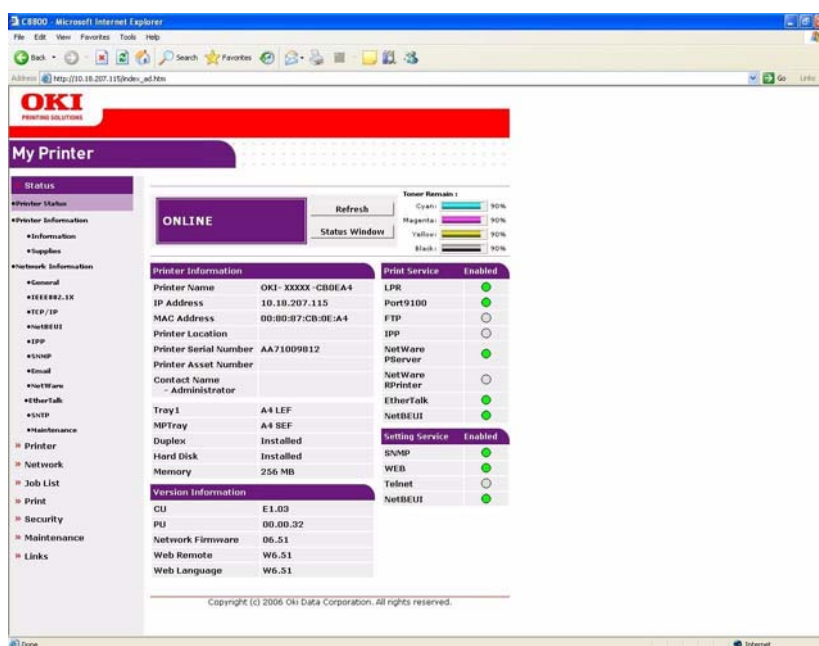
C8800 - Microsoft Internet Explorer

File Edit View Favorites Tools Help

Back Search Favorites

Address http://10.18.207.115/index_ad.htm

Go Links

OKI
PRINTING SOLUTIONS

My Printer

Status
•Printer Status
•Printer Information
•Information
•Supplies
•Network Information
•General
•IEEE802.1X
•TCP/IP
•NetBEUI
•IPP
•SNMP
•Email
•NetWare
•EtherTalk
•SNTP
•Maintenance
» Printer
» Network
» Job List
» Print
» Security
» Maintenance
» Links

ONLINE

Refresh

Status Window

Toner Remain :
Cyan: 90%
Magenta: 90%
Yellow: 90%
Black: 90%

| Printer Information | |
|---|---|
| Printer Name | OKI- XXXXX -CB0EA4 |
| IP Address | 10.18.207.115 |
| MAC Address | 00:80:87:CB:0E:A4 |
| Printer Location | |
| Printer Serial Number | AA71009812 |
| Printer Asset Number | |
| Contact Name - Administrator | |
| Tray1 | A4 LEF |
| MPTray | A4 SEF |
| Duplex | Installed |
| Hard Disk | Installed |
| Memory | 256 MB |

| Version Information | |
|---|---|
| CU | E1.03 |
| PU | 00.00.32 |
| Network Firmware | 06.51 |
| Web Remote | W6.51 |
| Web Language | W6.51 |

| Print Service | Enabled |
|---|---|
| LPR | |
| Port9100 | |
| FTP | |
| IPP | |
| NetWare PServer | |
| NetWare RPrinter | |
| EtherTalk | |
| NetBEUI | |

| Setting Service | Enabled |
|---|---|
| SNMP | |
| WEB | |
| Telnet | |
| NetBEUI | |

Copyright (c) 2006 Oki Data Corporation. All rights reserved.

Done

Internet